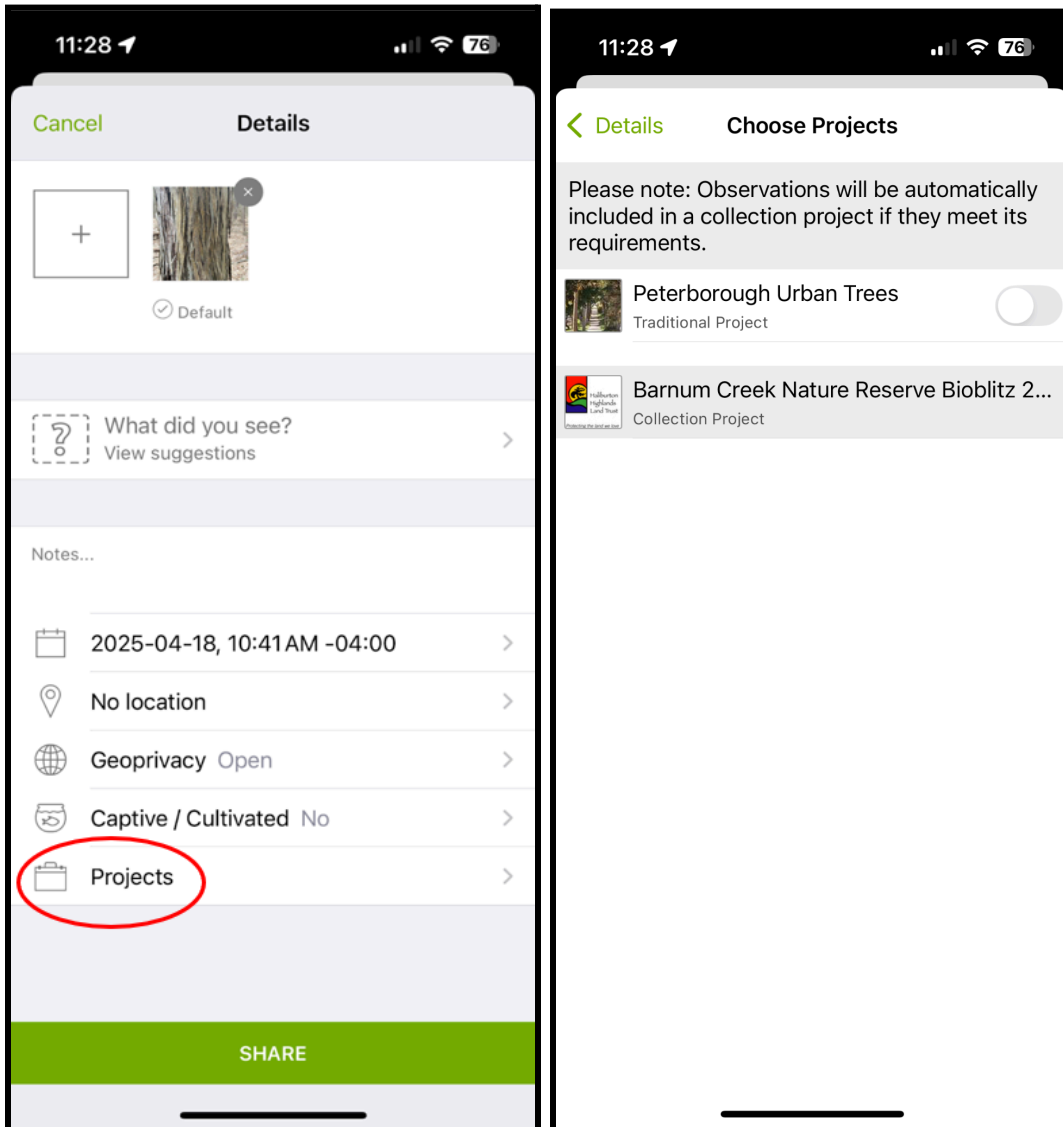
11:28 76

Cancel Details

+

Default

What did you see?
View suggestions

Notes...

2025-04-18, 10:41 AM -04:00

No location

Geoprivacy Open

Captive / Cultivated No

Projects

SHARE

11:28 76

Details Choose Projects

Please note: Observations will be automatically included in a collection project if they meet its requirements.

Peterborough Urban Trees
Traditional Project

Barnum Creek Nature Reserve Bioblitz 2...
Collection Project